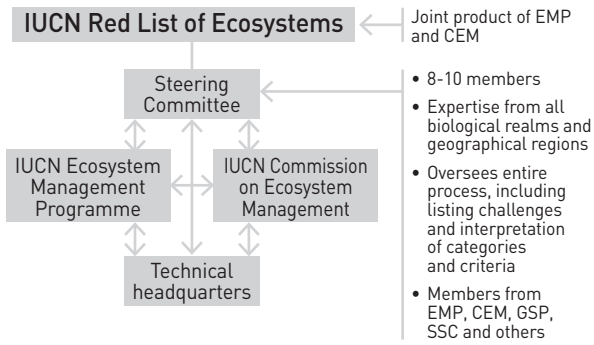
IUCN Red List of Ecosystems

Joint product of EMP and CEM

Steering Committee

IUCN Ecosystem Management Programme

IUCN Commission on Ecosystem Management

Technical headquarters

• 8-10 members
• Expertise from all biological realms and geographical regions
• Oversees entire process, including listing challenges and interpretation of categories and criteria
• Members from EMP, CEM, GSP, SSC and others